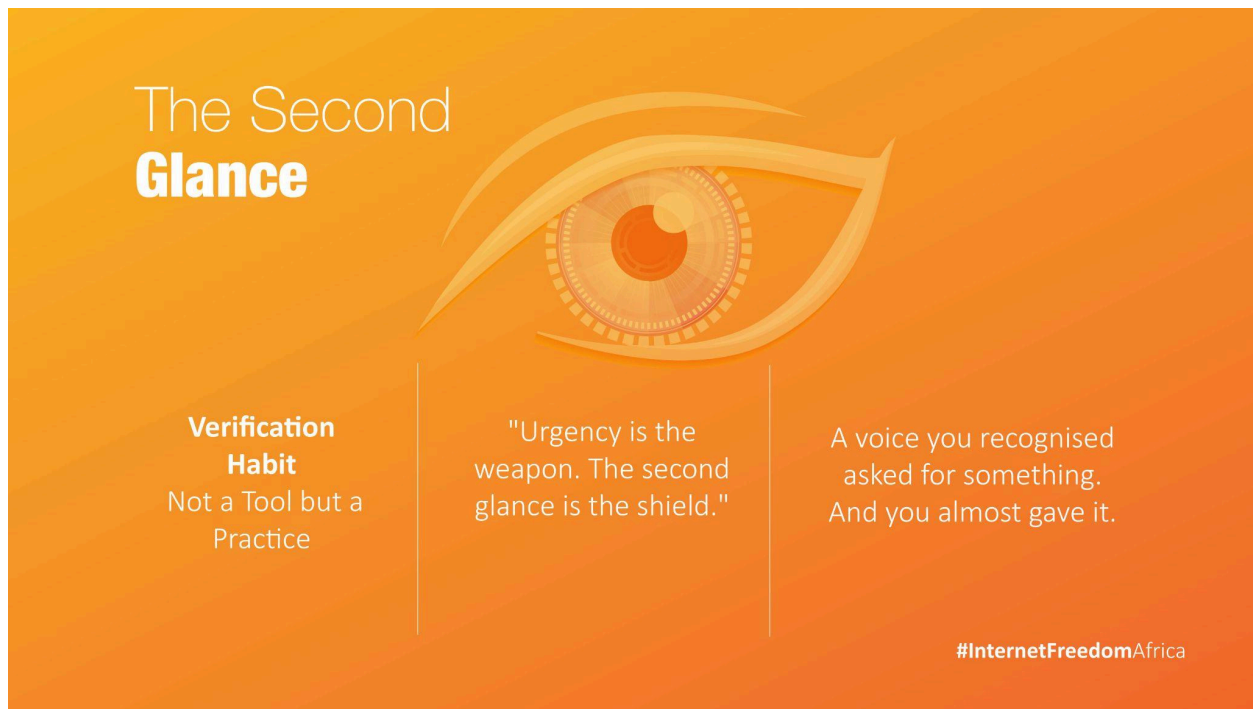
The Second
Glance

Verification Habit
Not a Tool but a Practice

"Urgency is the weapon. The second glance is the shield."

A voice you recognised asked for something. And you almost gave it.

#InternetFreedomAfrica